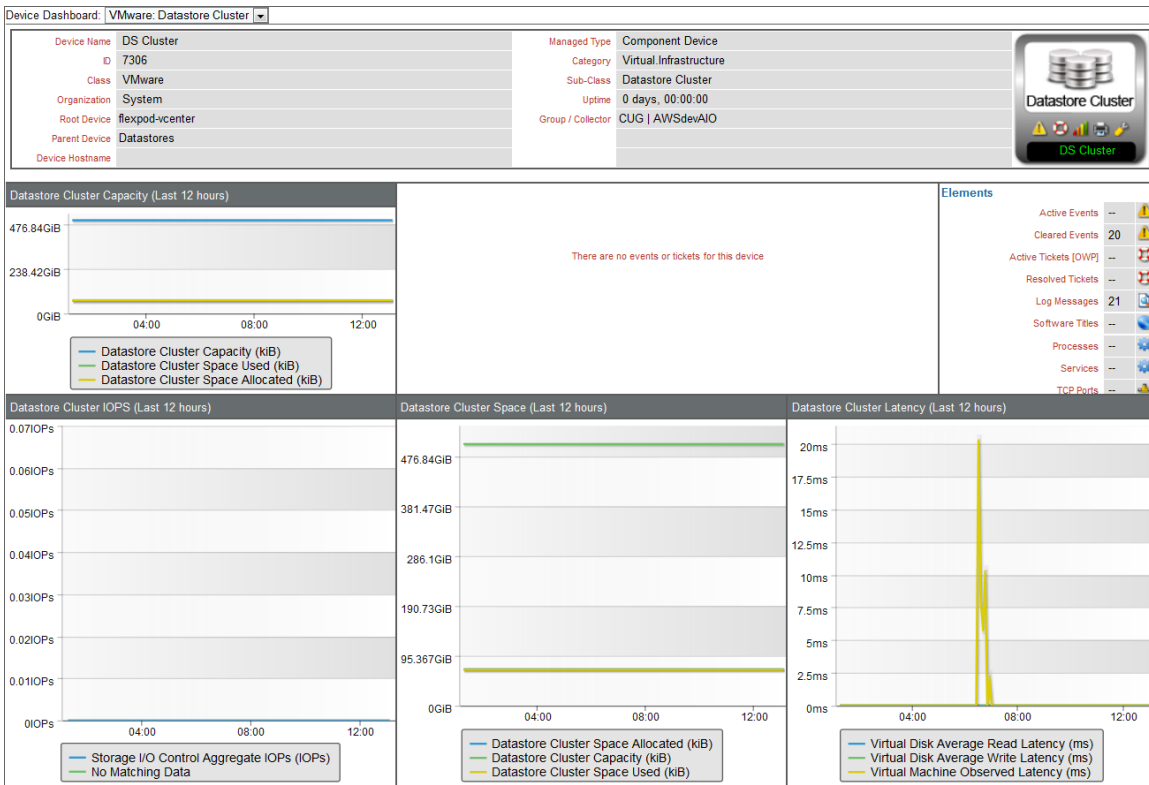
Device Dashboard: VMware: Datastore Cluster

| Device Name | DS Cluster | Managed Type | Component Device |
|---|---|---|---|
| ID | 7306 | Category | Virtual.Infrastructure |
| Class | VMware | Sub-Class | Datastore Cluster |
| Organization | System | Uptime | 0 days, 00:00:00 |
| Root Device | flexpod-vcenter | Group / Collector | CUG \| AWSdevAIO |
| Parent Device | Datastores | | |
| Device Hostname | | | |

Datastore Cluster

DS Cluster

Datastore Cluster Capacity (Last 12 hours)

476.84GiB
238.42GiB
0GiB
04:00
08:00
12:00

Datastore Cluster Capacity (kiB)
Datastore Cluster Space Used (kiB)
Datastore Cluster Space Allocated (kiB)

There are no events or tickets for this device

Elements

| Active Events | -- |
|---|---|
| Cleared Events | 20 |
| Active Tickets [OWP] | -- |
| Resolved Tickets | -- |
| Log Messages | 21 |
| Software Titles | -- |
| Processes | -- |
| Services | -- |
| TCP Ports | -- |

Datastore Cluster IOPS (Last 12 hours)

0.07IOPs
0.06IOPs
0.05IOPs
0.04IOPs
0.03IOPs
0.02IOPs
0.01IOPs
0IOPs
04:00
08:00
12:00

Storage I/O Control Aggregate IOPs (IOPs)
No Matching Data

Datastore Cluster Space (Last 12 hours)

476.84GiB
381.47GiB
286.1GiB
190.73GiB
95.367GiB
0GiB
04:00
08:00
12:00

Datastore Cluster Space Allocated (kiB)
Datastore Cluster Capacity (kiB)
Datastore Cluster Space Used (kiB)

Datastore Cluster Latency (Last 12 hours)

20ms
17.5ms
15ms
12.5ms
10ms
7.5ms
5ms
2.5ms
0ms
04:00
08:00
12:00

Virtual Disk Average Read Latency (ms)
Virtual Disk Average Write Latency (ms)
Virtual Machine Observed Latency (ms)